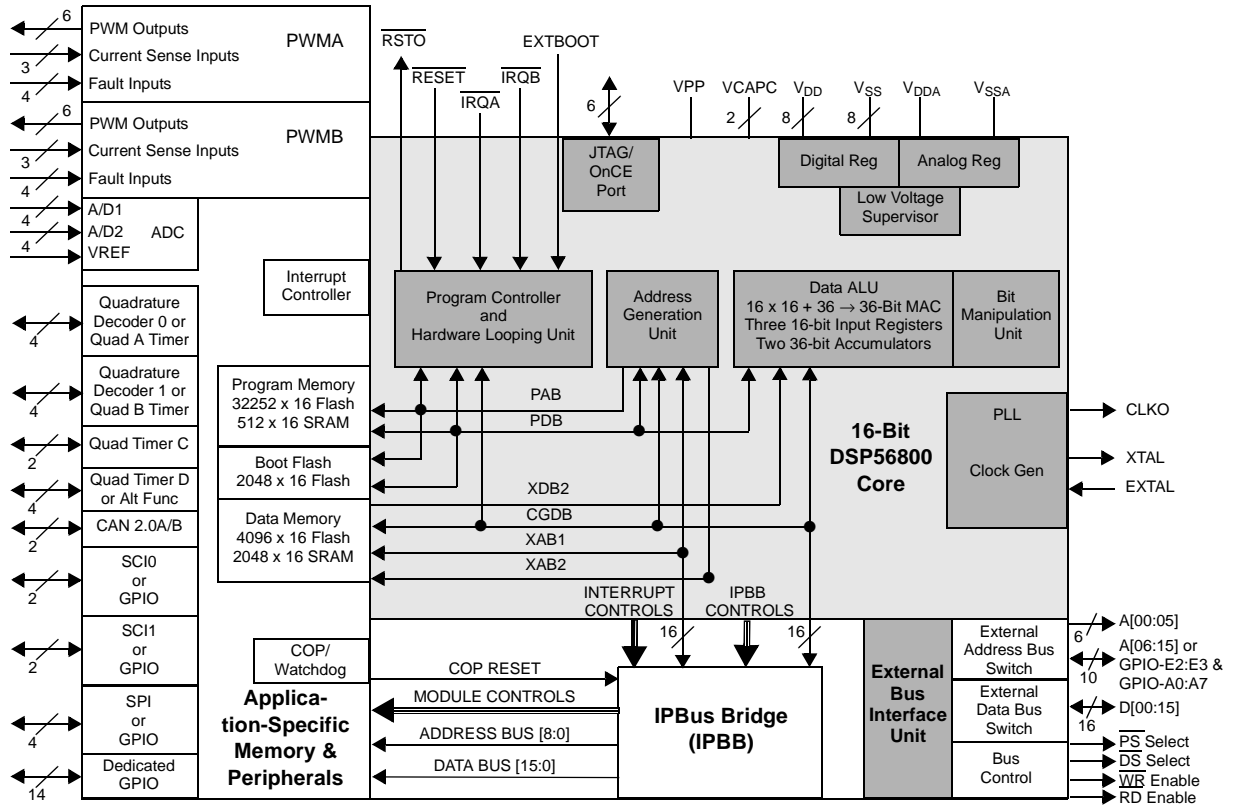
6
PWM Outputs
3
Current Sense Inputs
4
Fault Inputs
PWMA

6
PWM Outputs
3
Current Sense Inputs
4
Fault Inputs
PWMB

4
A/D1
4
A/D2
4
VREF
ADC

$\overline{RSTO}$
$\overline{RESET}$
$\overline{IRQA}$
$\overline{IRQB}$
EXTBOOT
6
VPP
VCAPC
2
$V_{DD}$
8
$V_{SS}$
8
$V_{DDA}$
$V_{SSA}$

JTAG/ OnCE Port

Digital Reg
Analog Reg
Low Voltage Supervisor

Interrupt Controller

Program Controller and Hardware Looping Unit

Address Generation Unit

Data ALU
16 x 16 + 36 → 36-Bit MAC
Three 16-bit Input Registers
Two 36-bit Accumulators

Bit Manipulation Unit

Quadrature Decoder 0 or Quad A Timer
4
Quadrature Decoder 1 or Quad B Timer
4
Quad Timer C
2
Quad Timer D or Alt Func
4
CAN 2.0A/B
2
SCI0 or GPIO
2
SCI1 or GPIO
2
SPI or GPIO
4
Dedicated GPIO
14

Program Memory
32252 x 16 Flash
512 x 16 SRAM

Boot Flash
2048 x 16 Flash

Data Memory
4096 x 16 Flash
2048 x 16 SRAM

PAB
PDB
XDB2
CGDB
XAB1
XAB2

16-Bit DSP56800 Core

PLL
Clock Gen
CLKO
XTAL
EXTAL

INTERRUPT CONTROLS
16
IPBB CONTROLS
16

COP/ Watchdog
COP RESET
MODULE CONTROLS
ADDRESS BUS [8:0]
DATA BUS [15:0]

Application-Specific Memory & Peripherals

IPBus Bridge (IPBB)

External Bus Interface Unit

External Address Bus Switch
External Data Bus Switch
Bus Control

6
A[00:05]
10
A[06:15] or GPIO-E2:E3 & GPIO-A0:A7
16
D[00:15]
$\overline{PS}$ Select
$\overline{DS}$ Select
$\overline{WR}$ Enable
RD Enable